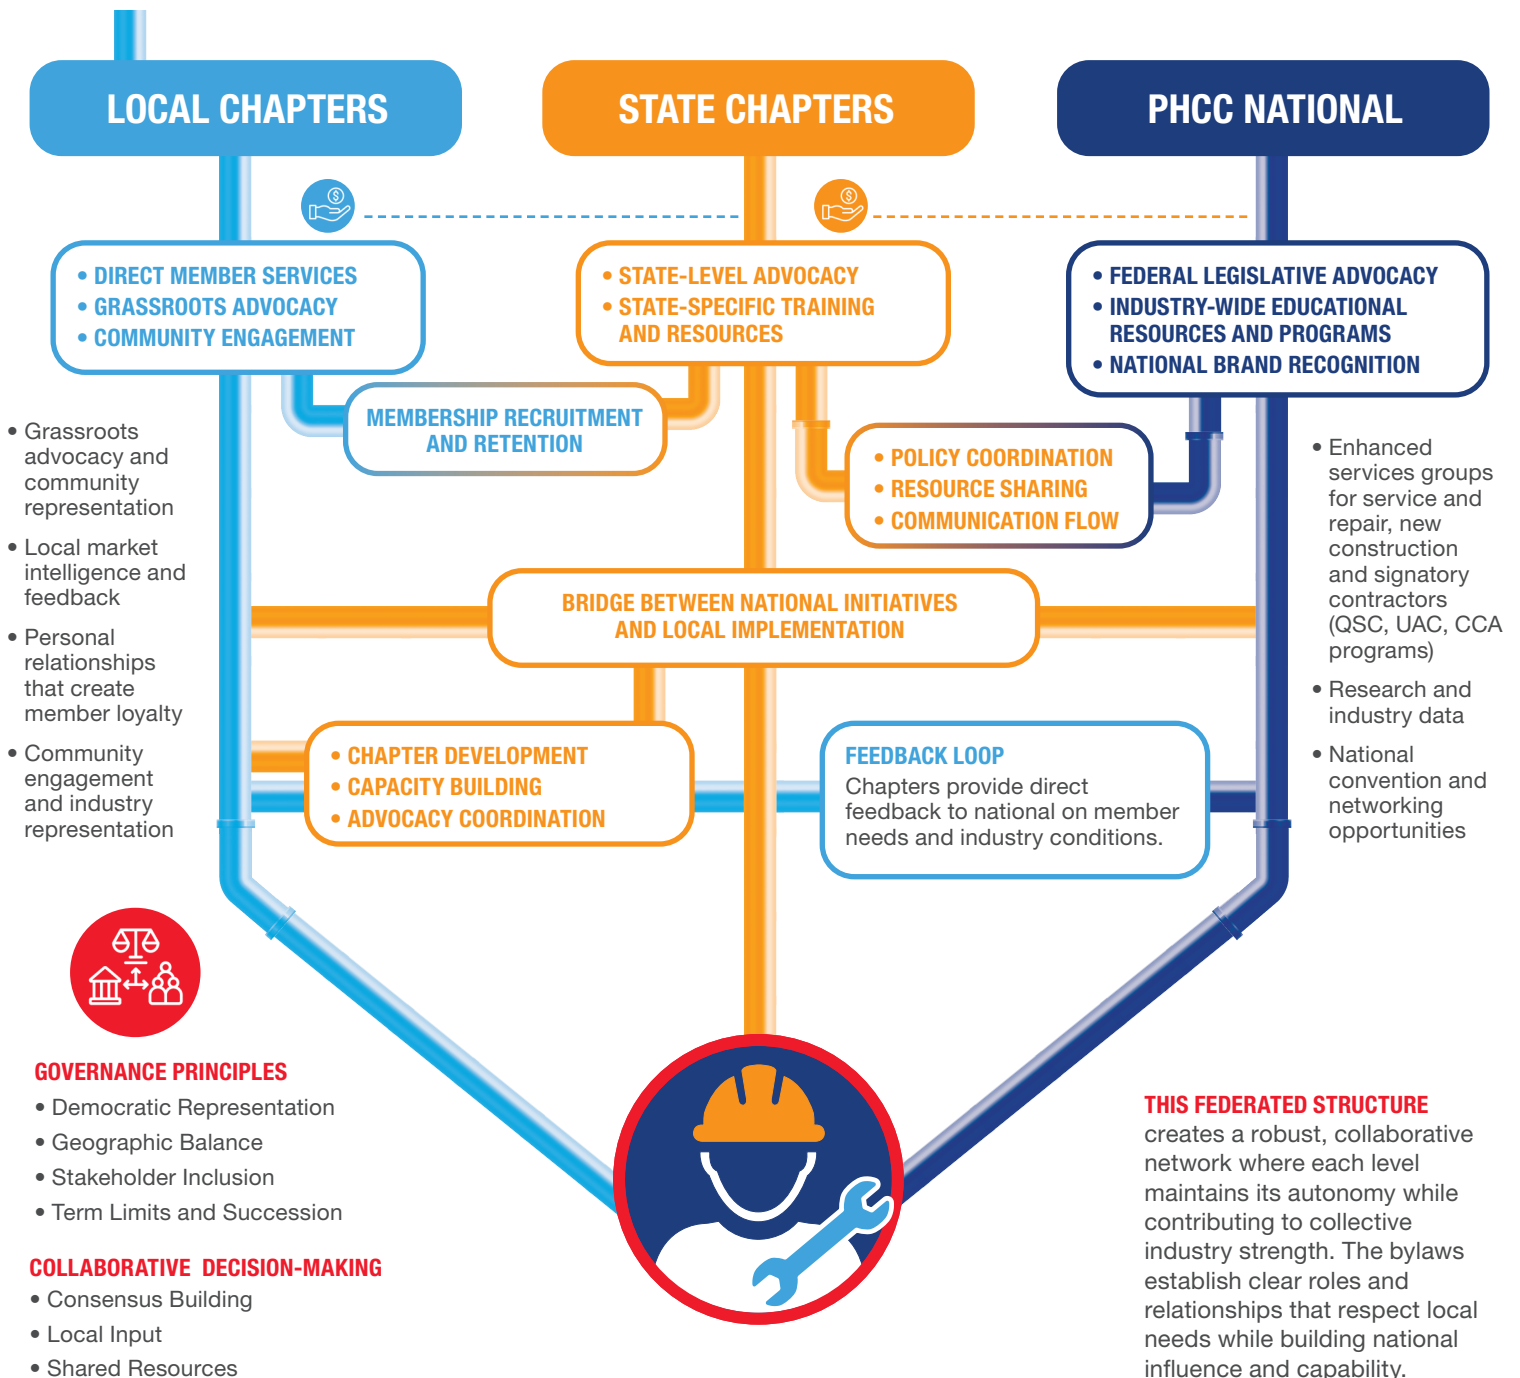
LOCAL CHAPTERS

STATE CHAPTERS

PHCC NATIONAL

• DIRECT MEMBER SERVICES
• GRASSROOTS ADVOCACY
• COMMUNITY ENGAGEMENT

• STATE-LEVEL ADVOCACY
• STATE-SPECIFIC TRAINING AND RESOURCES

• FEDERAL LEGISLATIVE ADVOCACY
• INDUSTRY-WIDE EDUCATIONAL RESOURCES AND PROGRAMS
• NATIONAL BRAND RECOGNITION

MEMBERSHIP RECRUITMENT AND RETENTION

• POLICY COORDINATION
• RESOURCE SHARING
• COMMUNICATION FLOW

• Grassroots advocacy and community representation
• Local market intelligence and feedback
• Personal relationships that create member loyalty
• Community engagement and industry representation

• Enhanced services groups for service and repair, new construction and signatory contractors (QSC, UAC, CCA programs)
• Research and industry data
• National convention and networking opportunities

BRIDGE BETWEEN NATIONAL INITIATIVES AND LOCAL IMPLEMENTATION

• CHAPTER DEVELOPMENT
• CAPACITY BUILDING
• ADVOCACY COORDINATION

FEEDBACK LOOP
Chapters provide direct feedback to national on member needs and industry conditions.

GOVERNANCE PRINCIPLES
• Democratic Representation
• Geographic Balance
• Stakeholder Inclusion
• Term Limits and Succession

COLLABORATIVE DECISION-MAKING
• Consensus Building
• Local Input
• Shared Resources

THIS FEDERATED STRUCTURE creates a robust, collaborative network where each level maintains its autonomy while contributing to collective industry strength. The bylaws establish clear roles and relationships that respect local needs while building national influence and capability.